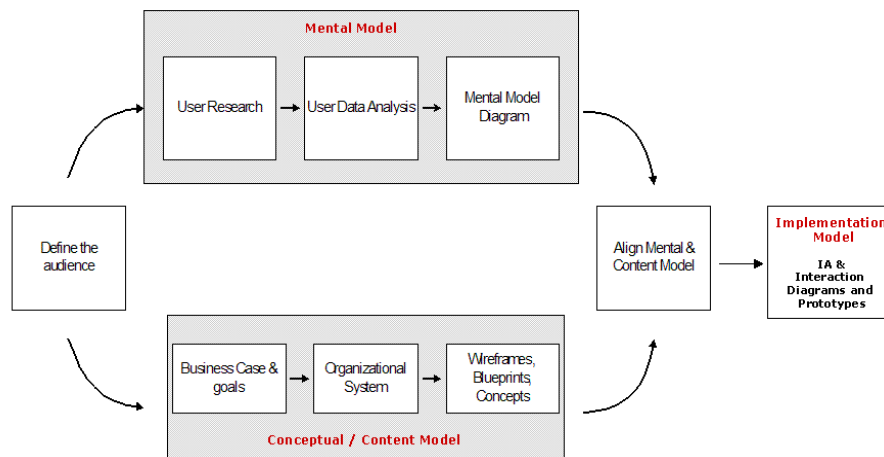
Mental Model

User Research

User Data Analysis

Mental Model Diagram

Define the audience

Align Mental & Content Model

Implementation Model

IA & Interaction Diagrams and Prototypes

Business Case & goals

Organizational System

Wireframes, Blueprints, Concepts

Conceptual / Content Model